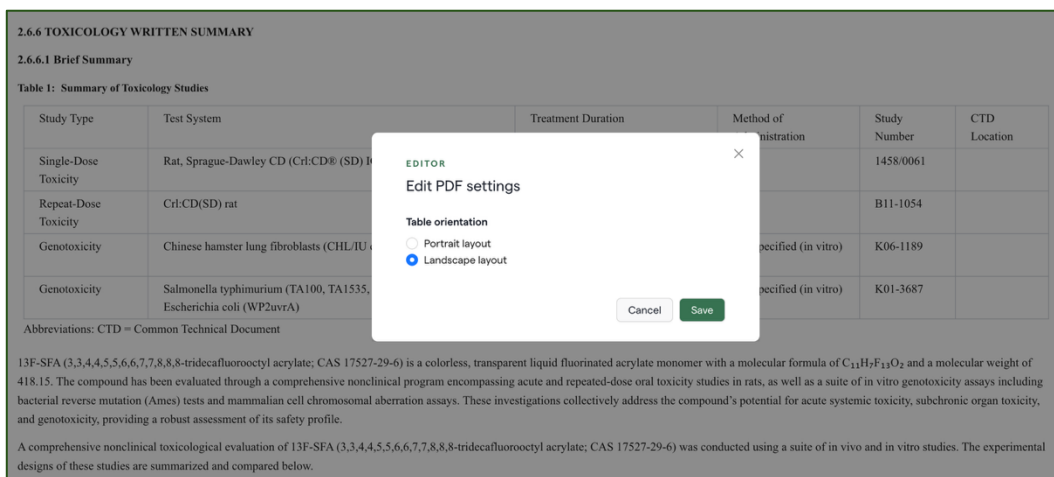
2.6.6 TOXICOLOGY WRITTEN SUMMARY

2.6.6.1 Brief Summary

Table 1: Summary of Toxicology Studies

| Study Type | Test System | Treatment Duration | Method of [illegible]nistration | Study Number | CTD Location |
|---|---|---|---|---|---|
| Single-Dose Toxicity | Rat, Sprague-Dawley CD (Crl:CD® (SD) I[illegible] | | | 1458/0061 | |
| Repeat-Dose Toxicity | Crl:CD(SD) rat | | | B11-1054 | |
| Genotoxicity | Chinese hamster lung fibroblasts (CHL/IU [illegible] | | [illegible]pecified (in vitro) | K06-1189 | |
| Genotoxicity | Salmonella typhimurium (TA100, TA1535, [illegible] Escherichia coli (WP2uvrA) | | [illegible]pecified (in vitro) | K01-3687 | |

Abbreviations: CTD = Common Technical Document

EDITOR

Edit PDF settings

Table orientation

Portrait layout

Landscape layout

Cancel

Save

13F-SFA (3,3,4,4,5,5,6,6,7,7,8,8,8-tridecafluorooctyl acrylate; CAS 17527-29-6) is a colorless, transparent liquid fluorinated acrylate monomer with a molecular formula of $C_{11}H_7F_{13}O_2$ and a molecular weight of 418.15. The compound has been evaluated through a comprehensive nonclinical program encompassing acute and repeated-dose oral toxicity studies in rats, as well as a suite of in vitro genotoxicity assays including bacterial reverse mutation (Ames) tests and mammalian cell chromosomal aberration assays. These investigations collectively address the compound's potential for acute systemic toxicity, subchronic organ toxicity, and genotoxicity, providing a robust assessment of its safety profile.

A comprehensive nonclinical toxicological evaluation of 13F-SFA (3,3,4,4,5,5,6,6,7,7,8,8,8-tridecafluorooctyl acrylate; CAS 17527-29-6) was conducted using a suite of in vivo and in vitro studies. The experimental designs of these studies are summarized and compared below.